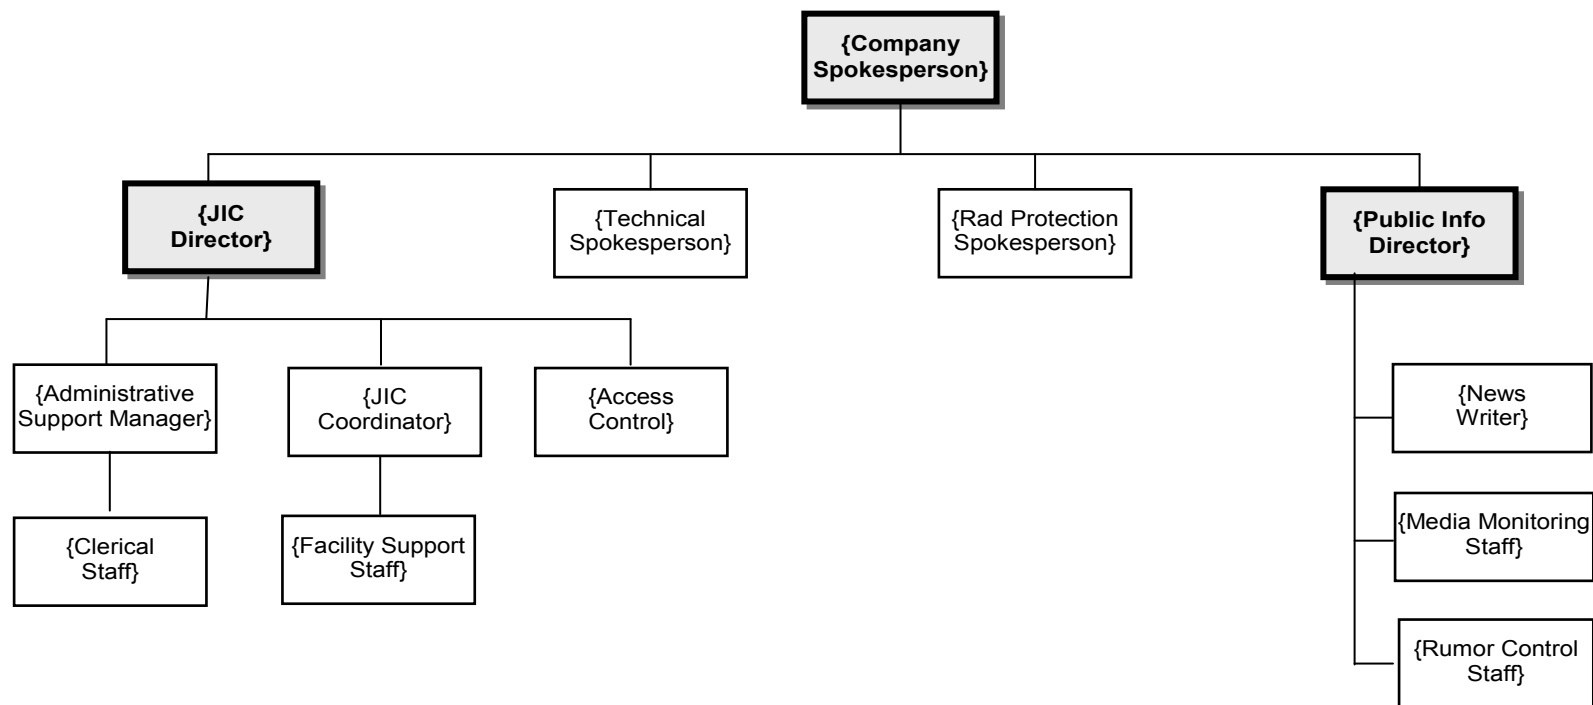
{Company Spokesperson}

{JIC Director}

{Technical Spokesperson}

{Rad Protection Spokesperson}

{Public Info Director}

{Administrative Support Manager}

{JIC Coordinator}

{Access Control}

{Clerical Staff}

{Facility Support Staff}

{News Writer}

{Media Monitoring Staff}

{Rumor Control Staff}